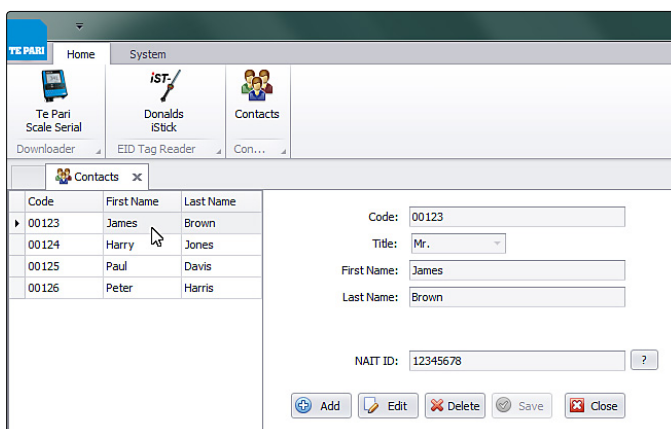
TE PARI

Home System

Te Pari Scale Serial

iST

Donalds iStick

Contacts

Downloader

EID Tag Reader

Con...

Contacts ✕

| Code | First Name | Last Name |
|---|---|---|
| 00123 | James | Brown |
| 00124 | Harry | Jones |
| 00125 | Paul | Davis |
| 00126 | Peter | Harris |

Code: 00123

Title: Mr.

First Name: James

Last Name: Brown

NAIT ID: 12345678 ?

Add Edit Delete Save Close